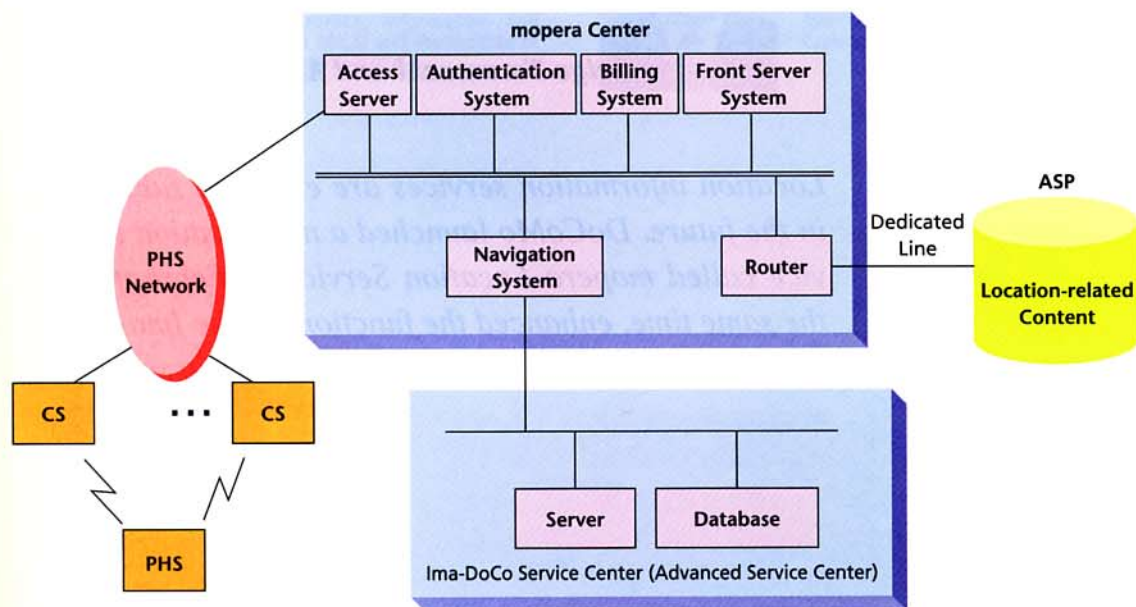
mopera Center

Access Server

Authentication System

Billing System

Front Server System

Navigation System

Router

Dedicated Line

ASP

Location-related Content

PHS Network

CS

...

CS

PHS

Server

Database

Ima-DoCo Service Center (Advanced Service Center)